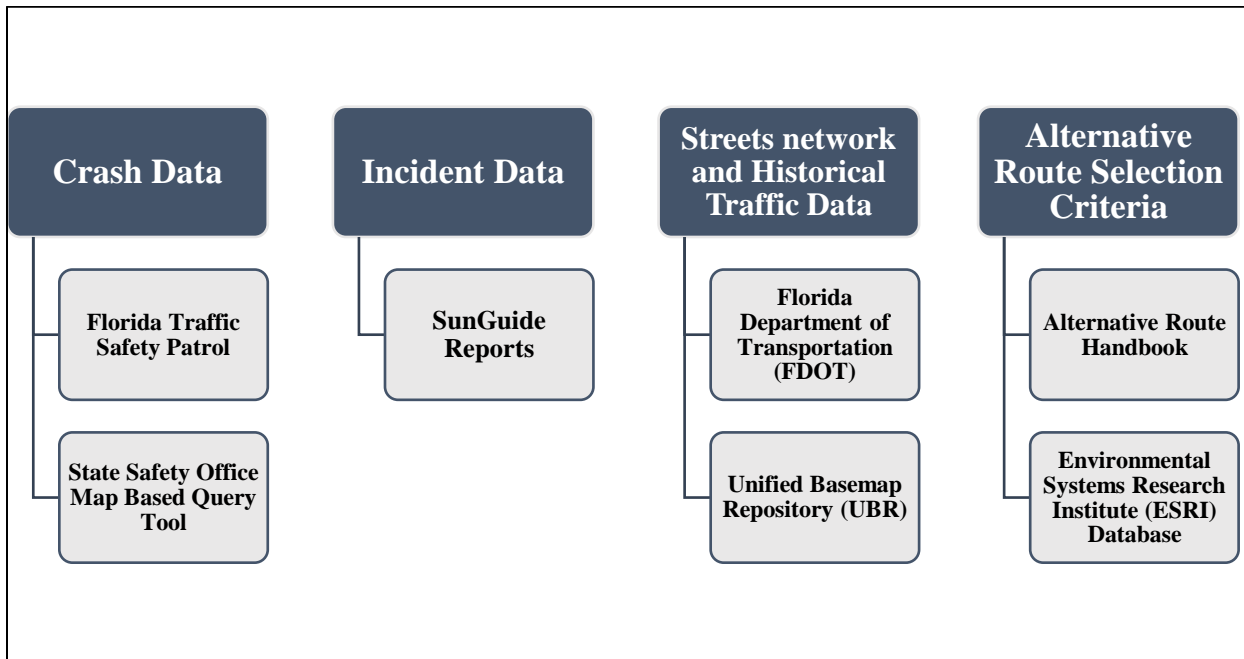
Crash Data

Florida Traffic Safety Patrol

State Safety Office Map Based Query Tool

Incident Data

SunGuide Reports

Streets network and Historical Traffic Data

Florida Department of Transportation (FDOT)

Unified Basemap Repository (UBR)

Alternative Route Selection Criteria

Alternative Route Handbook

Environmental Systems Research Institute (ESRI) Database